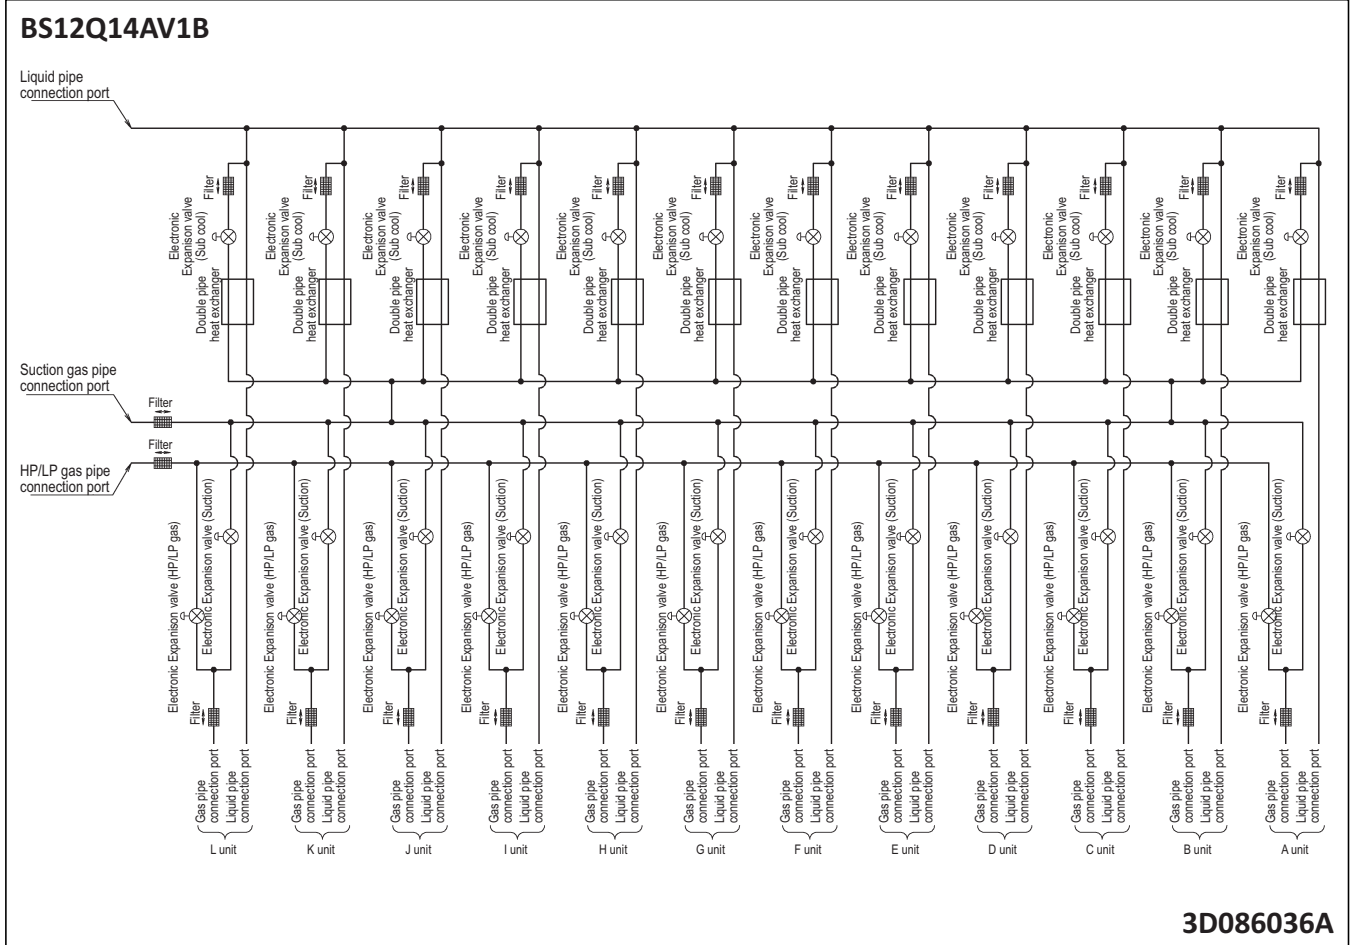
BS12Q14AV1B

Liquid pipe connection port

Filter
Electronic Expansion valve (Sub cool)
Double pipe heat exchanger

Filter
Electronic Expansion valve (Sub cool)
Double pipe heat exchanger

Filter
Electronic Expansion valve (Sub cool)
Double pipe heat exchanger

Filter
Electronic Expansion valve (Sub cool)
Double pipe heat exchanger

Filter
Electronic Expansion valve (Sub cool)
Double pipe heat exchanger

Filter
Electronic Expansion valve (Sub cool)
Double pipe heat exchanger

Filter
Electronic Expansion valve (Sub cool)
Double pipe heat exchanger

Filter
Electronic Expansion valve (Sub cool)
Double pipe heat exchanger

Filter
Electronic Expansion valve (Sub cool)
Double pipe heat exchanger

Filter
Electronic Expansion valve (Sub cool)
Double pipe heat exchanger

Filter
Electronic Expansion valve (Sub cool)
Double pipe heat exchanger

Filter
Electronic Expansion valve (Sub cool)
Double pipe heat exchanger

Suction gas pipe connection port
Filter
Filter
HP/LP gas pipe connection port

Electronic Expansion valve (HP/LP gas)
Electronic Expansion valve (Suction)
Filter
Gas pipe connection port
Liquid pipe connection port
L unit

Electronic Expansion valve (HP/LP gas)
Electronic Expansion valve (Suction)
Filter
Gas pipe connection port
Liquid pipe connection port
K unit

Electronic Expansion valve (HP/LP gas)
Electronic Expansion valve (Suction)
Filter
Gas pipe connection port
Liquid pipe connection port
J unit

Electronic Expansion valve (HP/LP gas)
Electronic Expansion valve (Suction)
Filter
Gas pipe connection port
Liquid pipe connection port
I unit

Electronic Expansion valve (HP/LP gas)
Electronic Expansion valve (Suction)
Filter
Gas pipe connection port
Liquid pipe connection port
H unit

Electronic Expansion valve (HP/LP gas)
Electronic Expansion valve (Suction)
Filter
Gas pipe connection port
Liquid pipe connection port
G unit

Electronic Expansion valve (HP/LP gas)
Electronic Expansion valve (Suction)
Filter
Gas pipe connection port
Liquid pipe connection port
F unit

Electronic Expansion valve (HP/LP gas)
Electronic Expansion valve (Suction)
Filter
Gas pipe connection port
Liquid pipe connection port
E unit

Electronic Expansion valve (HP/LP gas)
Electronic Expansion valve (Suction)
Filter
Gas pipe connection port
Liquid pipe connection port
D unit

Electronic Expansion valve (HP/LP gas)
Electronic Expansion valve (Suction)
Filter
Gas pipe connection port
Liquid pipe connection port
C unit

Electronic Expansion valve (HP/LP gas)
Electronic Expansion valve (Suction)
Filter
Gas pipe connection port
Liquid pipe connection port
B unit

Electronic Expansion valve (HP/LP gas)
Electronic Expansion valve (Suction)
Filter
Gas pipe connection port
Liquid pipe connection port
A unit

3D086036A